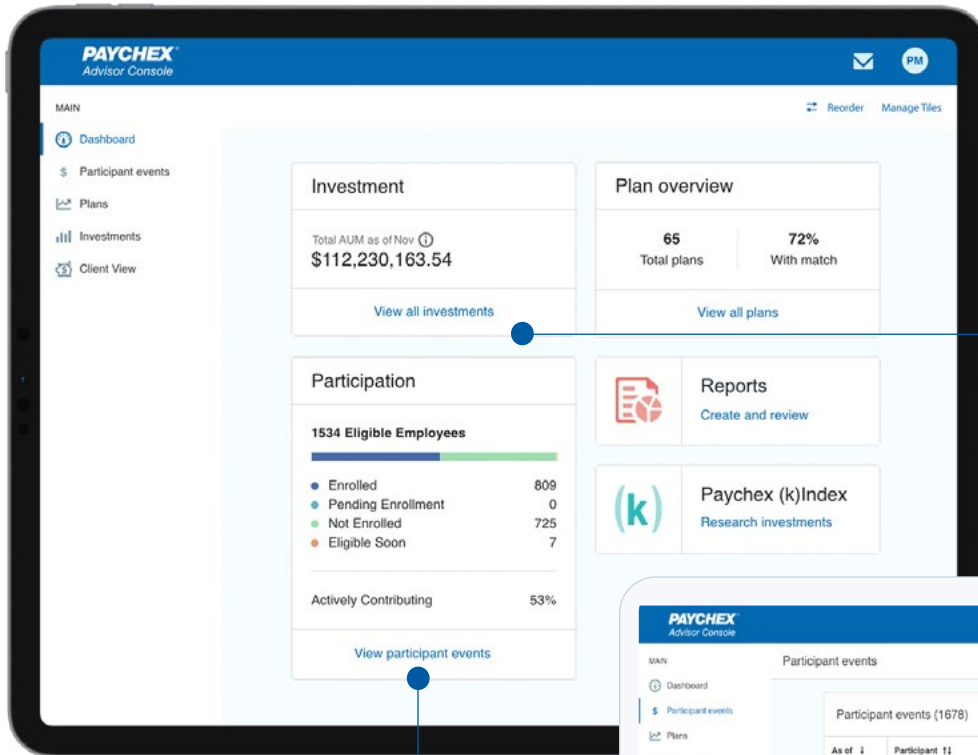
PAYCHEX
Advisor Console

PM

MAIN

Reorder
Manage Tiles

Dashboard
Participant events
Plans
Investments
Client View

Investment

Total AUM as of Nov
$112,230,163.54

View all investments

Plan overview

65
Total plans

72%
With match

View all plans

Participation

1534 Eligible Employees

| | |
|---|---|
| Enrolled | 809 |
| Pending Enrollment | 0 |
| Not Enrolled | 725 |
| Eligible Soon | 7 |

Actively Contributing 53%

View participant events

Reports
Create and review

(k)
Paychex (k)Index
Research investments

PAYCHEX
Advisor Console

MAIN

Dashboard
Participant events
Plans

Participant events

Participant events (1678)

As of
Participant